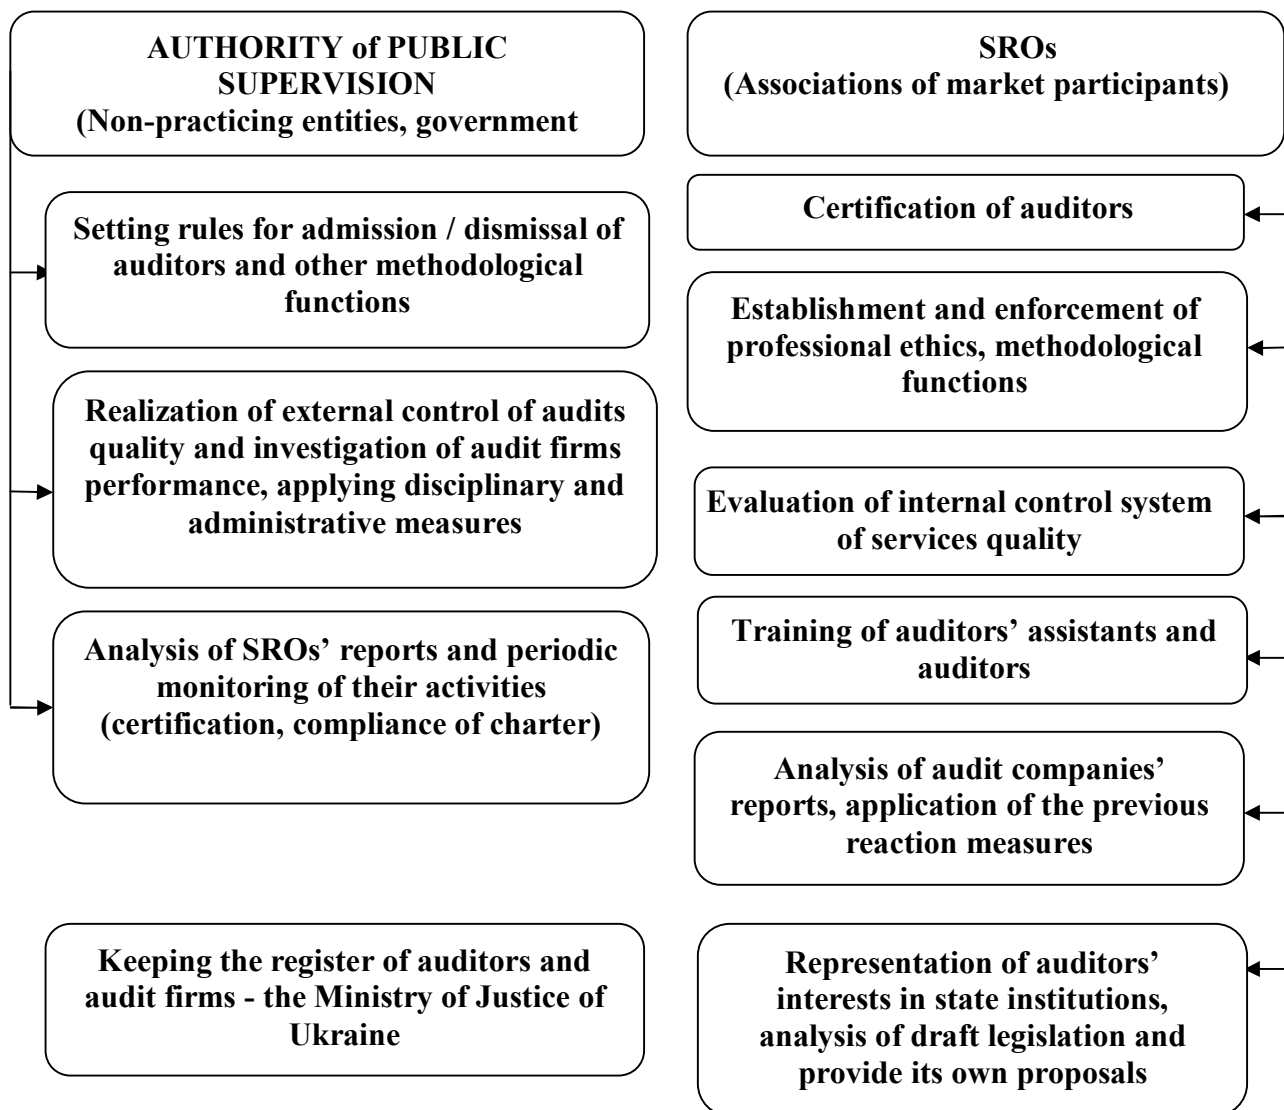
AUTHORITY of PUBLIC SUPERVISION
(Non-practicing entities, government

Setting rules for admission / dismissal of auditors and other methodological functions

Realization of external control of audits quality and investigation of audit firms performance, applying disciplinary and administrative measures

Analysis of SROs' reports and periodic monitoring of their activities (certification, compliance of charter)

Keeping the register of auditors and audit firms - the Ministry of Justice of Ukraine

SROs
(Associations of market participants)

Certification of auditors

Establishment and enforcement of professional ethics, methodological functions

Evaluation of internal control system of services quality

Training of auditors' assistants and auditors

Analysis of audit companies' reports, application of the previous reaction measures

Representation of auditors' interests in state institutions, analysis of draft legislation and provide its own proposals